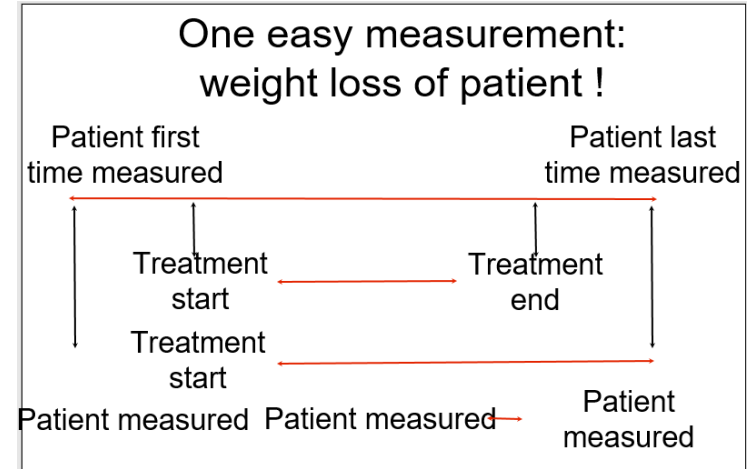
One easy measurement:
weight loss of patient !

Patient first time measured

Patient last time measured

Treatment start

Treatment end

Treatment start

Patient measured

Patient measured

Patient measured